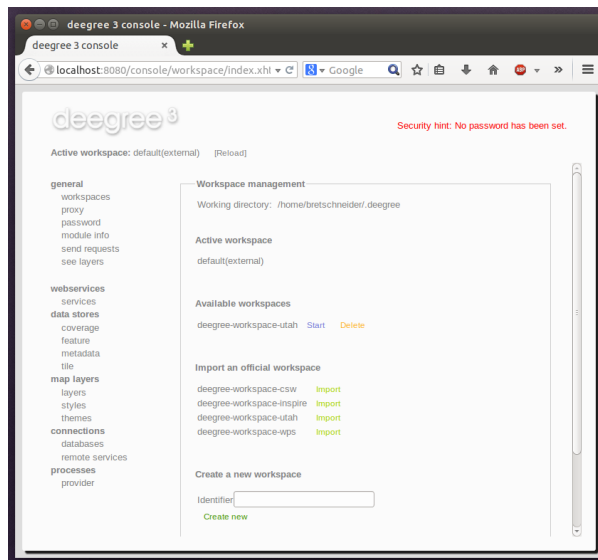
deegree 3 console - Mozilla Firefox

deegree 3 console ×

localhost:8080/console/workspace/index.xht

Google

deegree 3

Security hint: No password has been set.

Active workspace: default(external) [Reload]

general
workspaces
proxy
password
module info
send requests
see layers

webservices
services
data stores
coverage
feature
metadata
tile
map layers
layers
styles
themes
connections
databases
remote services
processes
provider

Workspace management

Working directory: /home/bretschneider/.deegree

Active workspace

default(external)

Available workspaces

deegree-workspace-utah Start Delete

Import an official workspace

deegree-workspace-csw Import
deegree-workspace-inspire Import
deegree-workspace-utah Import
deegree-workspace-wps Import

Create a new workspace

Identifier

Create new